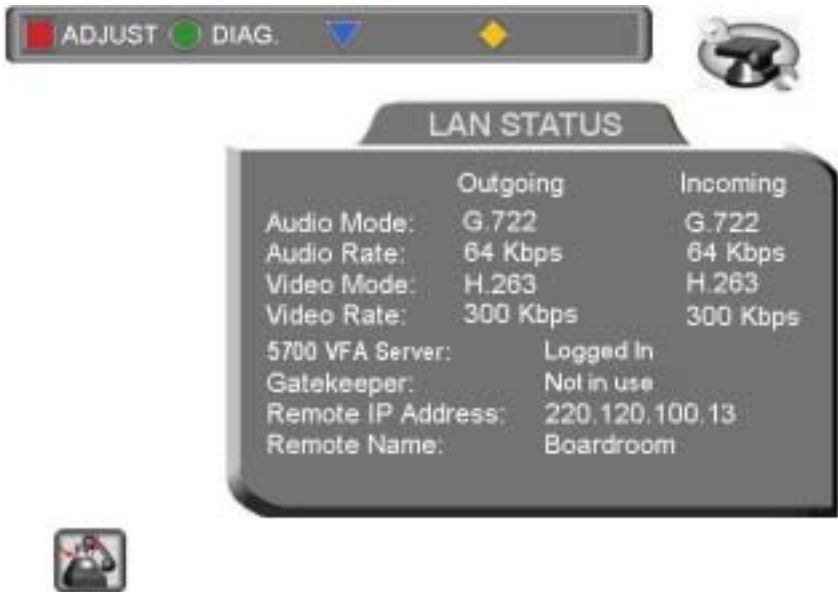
ADJUST DIAG.

LAN STATUS

| | Outgoing | Incoming |
|---|---|---|
| Audio Mode: | G.722 | G.722 |
| Audio Rate: | 64 Kbps | 64 Kbps |
| Video Mode: | H.263 | H.263 |
| Video Rate: | 300 Kbps | 300 Kbps |

5700 VFA Server: Logged In
Gatekeeper: Not in use
Remote IP Address: 220.120.100.13
Remote Name: Boardroom